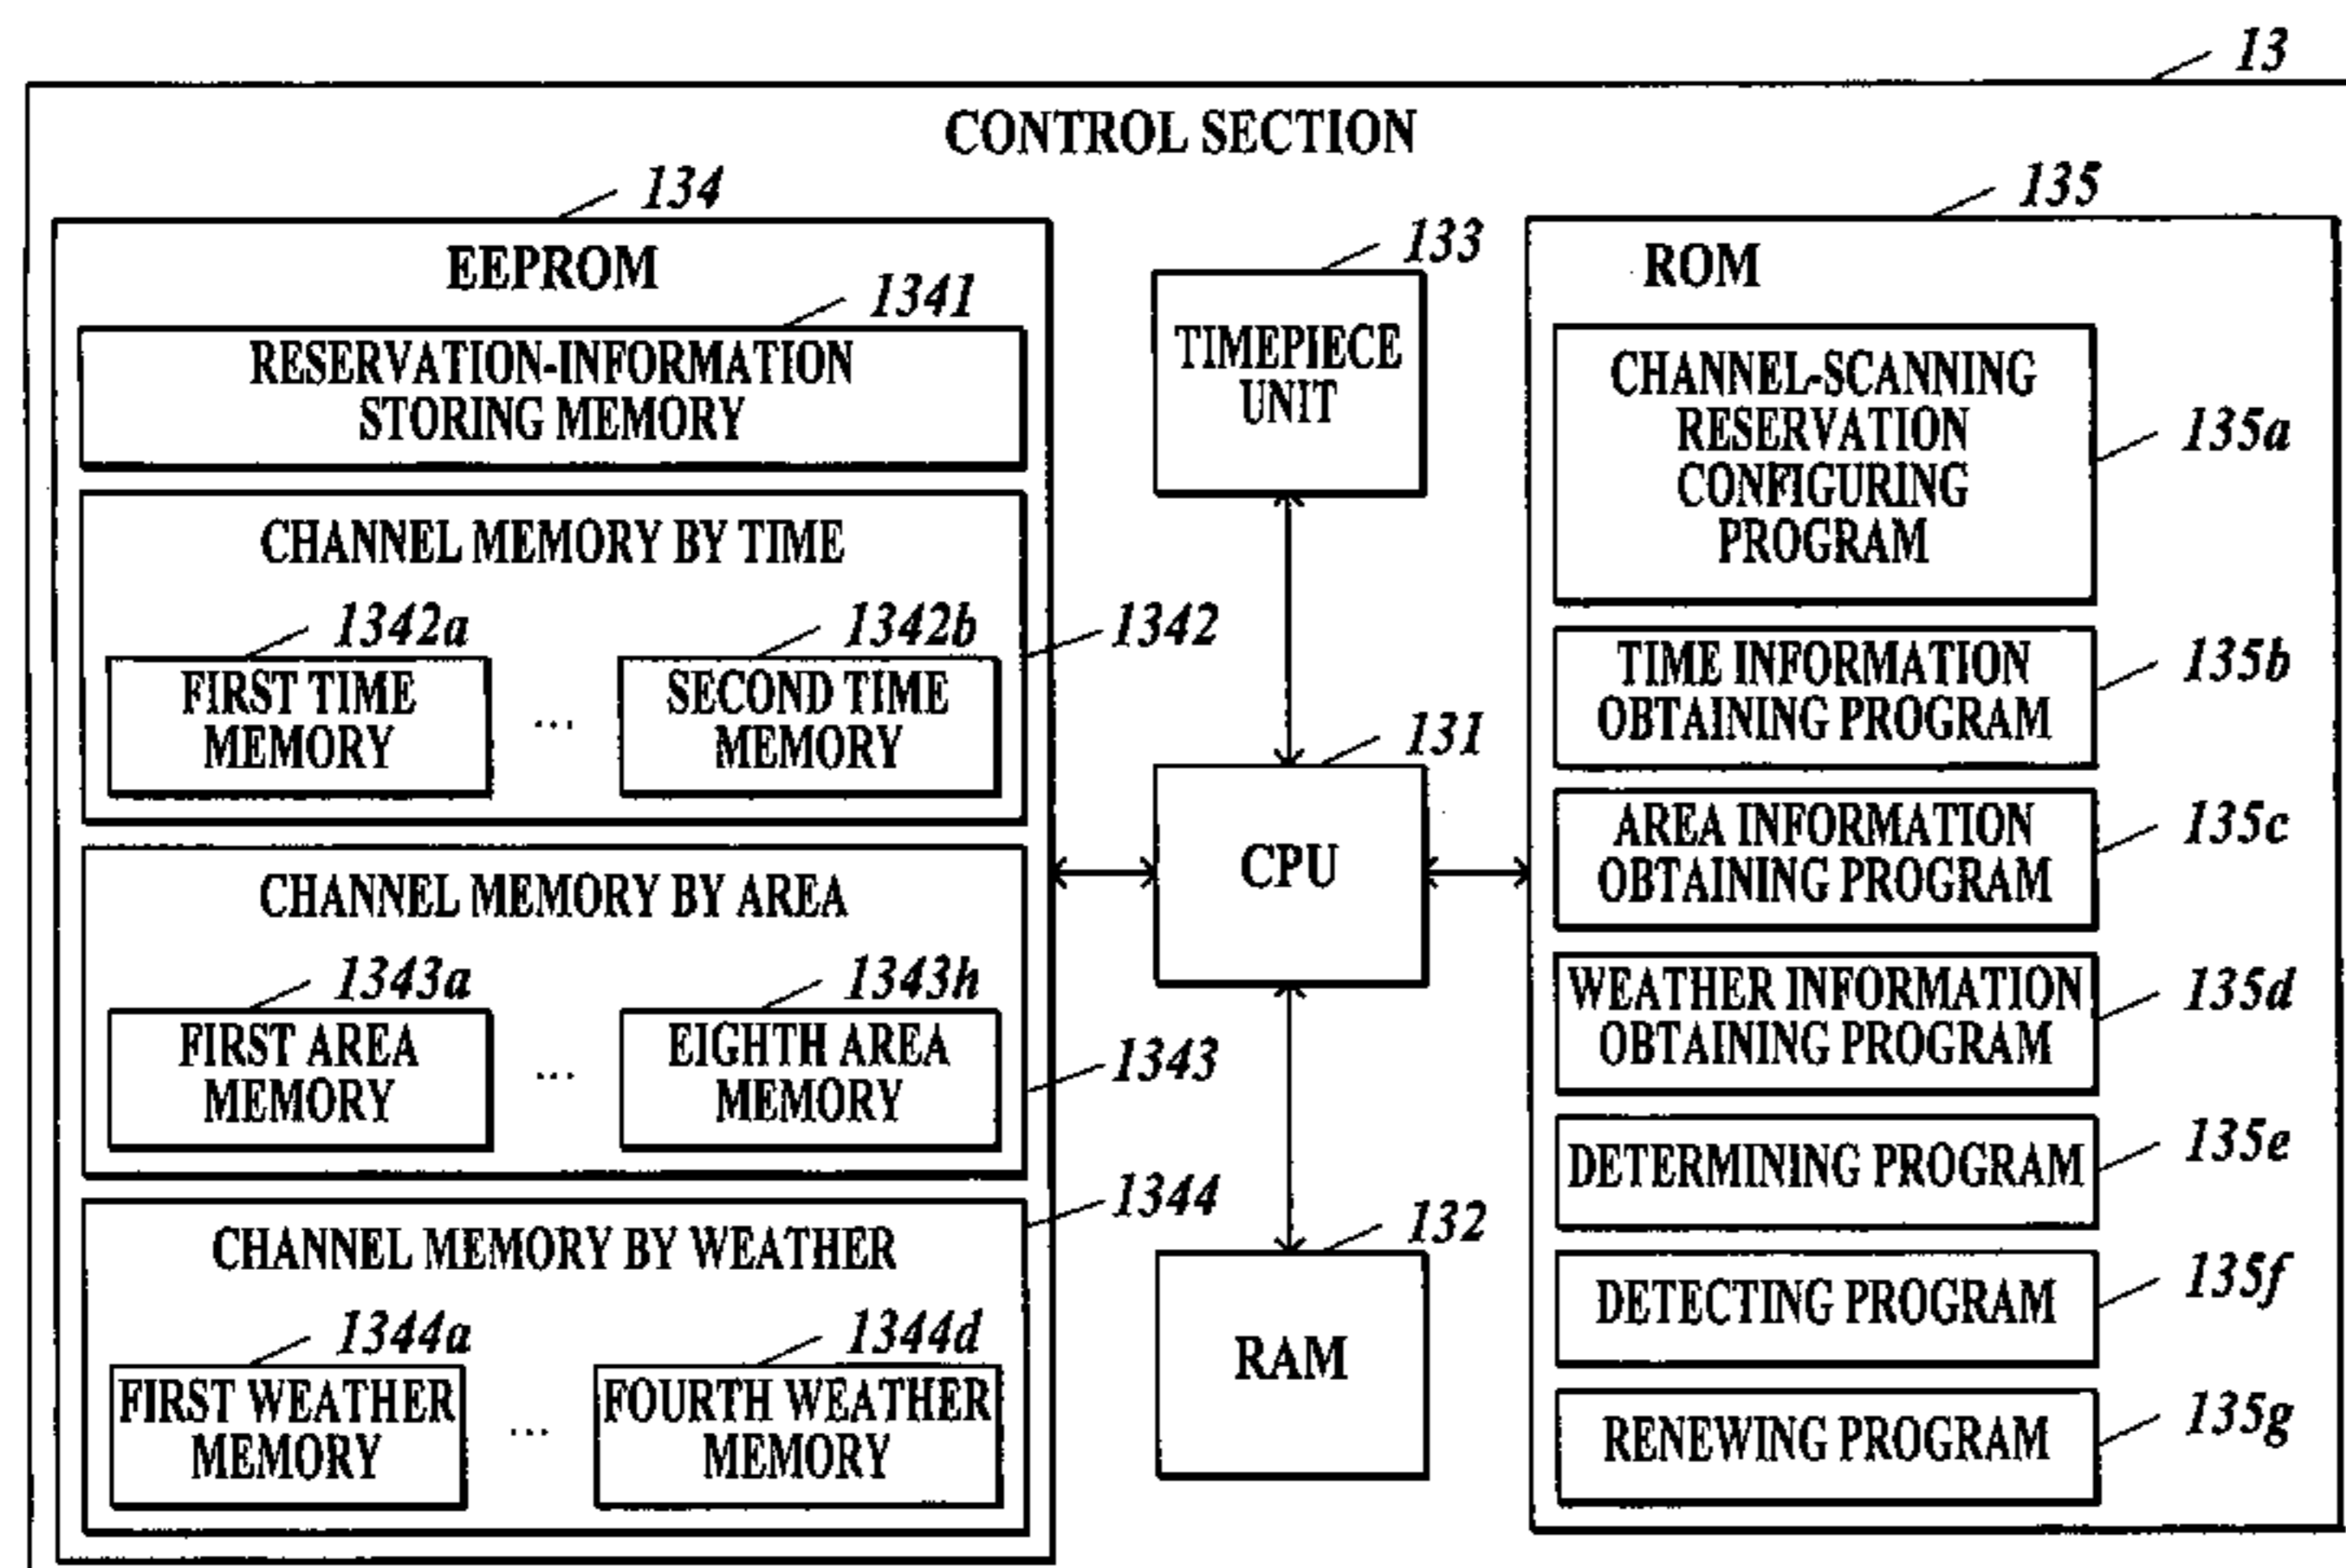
13

CONTROL SECTION

134

EEPROM

1341

RESERVATION-INFORMATION STORING MEMORY

CHANNEL MEMORY BY TIME

1342a

FIRST TIME MEMORY

...

1342b

SECOND TIME MEMORY

1342

CHANNEL MEMORY BY AREA

1343a

FIRST AREA MEMORY

...

1343h

EIGHTH AREA MEMORY

1343

1344

CHANNEL MEMORY BY WEATHER

1344a

FIRST WEATHER MEMORY

...

1344d

FOURTH WEATHER MEMORY

133

TIMEPIECE UNIT

131

CPU

132

RAM

135

ROM

CHANNEL-SCANNING RESERVATION CONFIGURING PROGRAM

135a

TIME INFORMATION OBTAINING PROGRAM

135b

AREA INFORMATION OBTAINING PROGRAM

135c

WEATHER INFORMATION OBTAINING PROGRAM

135d

DETERMINING PROGRAM

135e

DETECTING PROGRAM

135f

RENEWING PROGRAM

135g